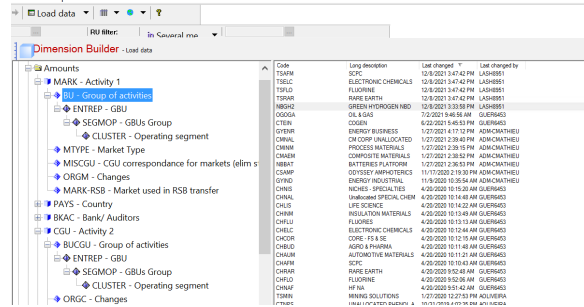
Load data

RU filter: Several me

Dimension Builder - Load data

Amounts
MARK - Activity 1
BU - Group of activities
ENTREP - GBU
SEGMOP - GBUs Group
CLUSTER - Operating segment
MTYPE - Market Type
MISCGU - CGU correspondance for markets (elim s
ORGM - Changes
MARK-RSB - Market used in RSB transfer
PAYS - Country
BKAC - Bank/ Auditors
CGU - Activity 2
BUCGU - Group of activities
ENTREP - GBU
SEGMOP - GBUs Group
CLUSTER - Operating segment
ORGC - Changes

| Code | Long description | Last changed | Last changed by |
|---|---|---|---|
| TSAFM | SCPC | 12/8/2021 3:47:42 PM | LASH8951 |
| TSELC | ELECTRONIC CHEMICALS | 12/8/2021 3:47:42 PM | LASH8951 |
| TSFLO | FLUORINE | 12/8/2021 3:47:42 PM | LASH8951 |
| TSRAR | RARE EARTH | 12/8/2021 3:47:42 PM | LASH8951 |
| NBGH2 | GREEN HYDROGEN NBD | 12/8/2021 3:33:58 PM | LASH8951 |
| OGOGA | OIL & GAS | 7/2/2021 9:45:56 AM | GUER6453 |
| CTEIN | COGEN | 6/22/2021 5:45:53 PM | GUER6453 |
| GYENR | ENERGY BUSINESS | 2/17/2021 4:17:12 PM | ADMCMATHIEU |
| CMNAL | CM CORP UNALLOCATED | 2/17/2021 2:39:40 PM | ADMCMATHIEU |
| CMINM | PROCESS MATERIALS | 2/17/2021 2:39:15 PM | ADMCMATHIEU |
| CMAEM | COMPOSITE MATERIALS | 2/17/2021 2:38:52 PM | ADMCMATHIEU |
| NBBAT | BATTERIES PLATFORM | 2/17/2021 2:36:53 PM | ADMCMATHIEU |
| CSAMP | ODYSSEY AMPHOTERICS | 11/17/2020 2:47:42 PM | GUER6453 |
| GYIND | ENERGY INDUSTRIAL | 11/9/2020 10:35:54 AM | ADMCMATHIEU |
| CHNIS | NICHES - SPECIALTIES | 4/20/2020 10:15:20 AM | GUER6453 |
| CHNAL | Unallocated SPECIAL CHEM | 4/20/2020 10:14:48 AM | GUER6453 |
| CHLIS | LIFE SCIENCE | 4/20/2020 10:14:18 AM | GUER6453 |
| CHINM | INSULATION MATERIALS | 4/20/2020 10:13:45 AM | GUER6453 |
| CHFLU | FLUORIES | 4/20/2020 10:13:11 AM | GUER6453 |
| CHELC | ELECTRONIC CHEMICALS | 4/20/2020 10:12:40 AM | GUER6453 |
| CHCOR | CORE - FS & SE | 4/20/2020 10:12:15 AM | GUER6453 |
| CHBUD | AGRO & PHARMA | 4/20/2020 10:11:46 AM | GUER6453 |
| CHAUM | AUTOMOTIVE MATERIALS | 4/20/2020 10:11:12 AM | GUER6453 |
| CHAFM | SCPC | 4/20/2020 10:10:43 AM | GUER6453 |
| CHRAR | RARE EARTH | 4/20/2020 9:52:48 AM | GUER6453 |
| CHFLO | FLUORINE | 4/20/2020 9:52:06 AM | GUER6453 |
| CHNAF | HF NA | 4/20/2020 9:51:42 AM | GUER6453 |
| TSMIN | MINING SOLUTIONS | 1/17/2020 12:27:53 PM | AOLIVEIRA |
| TSNAL | UNALLOCATED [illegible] | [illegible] | AOLIVEIRA |